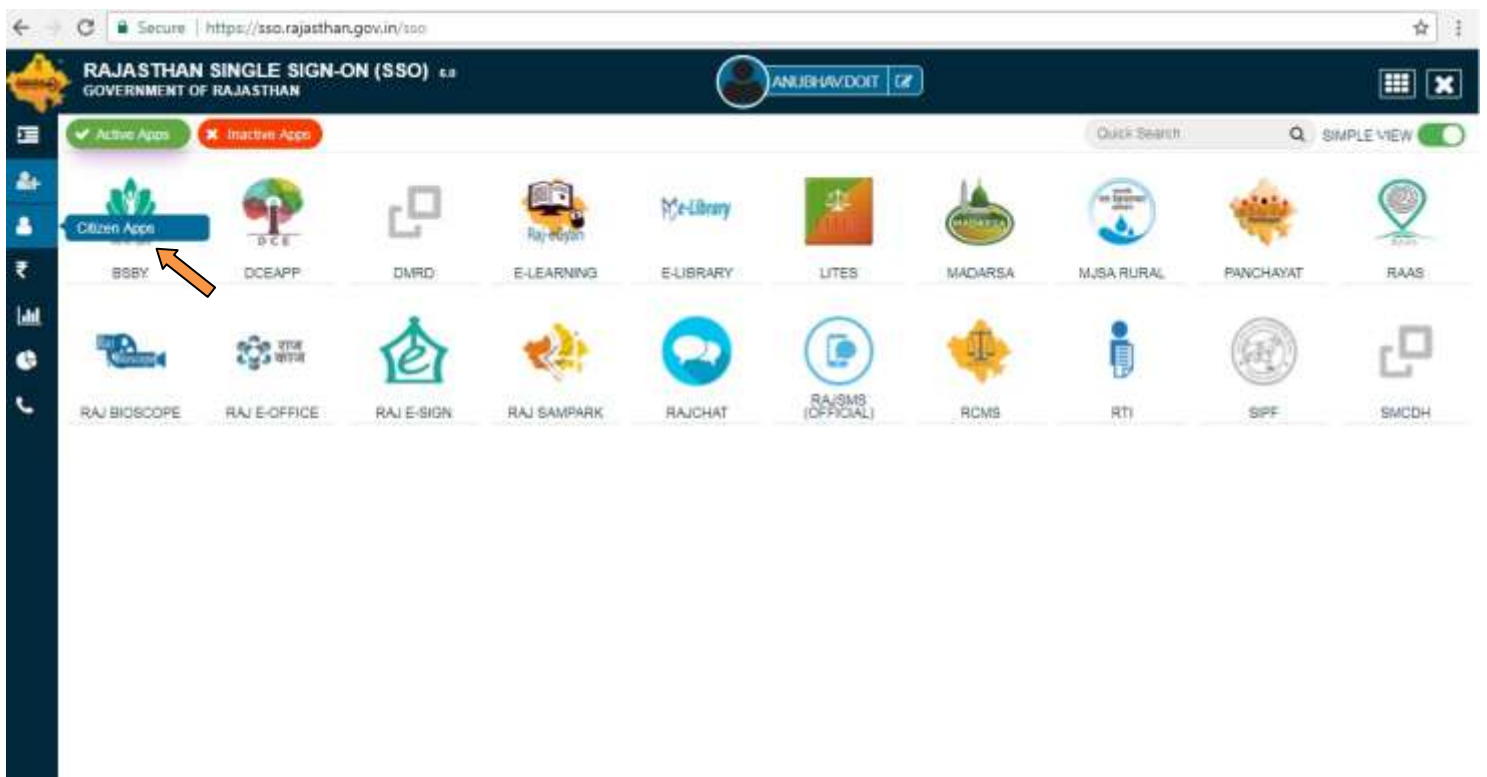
Secure | https://sso.rajasthan.gov.in/sso

RAJASTHAN SINGLE SIGN-ON (SSO) 6.0
GOVERNMENT OF RAJASTHAN

ANUBHAVDOIT

Active Apps
Inactive Apps

Quick Search
SIMPLE VIEW

Citizen Apps

BSBY
DCE
DCEAPP
DMRD
Raj eGyan
E-LEARNING
e-Library
E-LIBRARY
LITES
MADARSA
MADARSA
MJSA RURAL
PANCHAYAT
RAAS

RAJ BIOSCOPE
राज काज
RAJ E-OFFICE
RAJ E-SIGN
RAJ SAMPARK
RAJCHAT
RAJSMS (OFFICIAL)
RCMS
RTI
SIPF
SMCDH